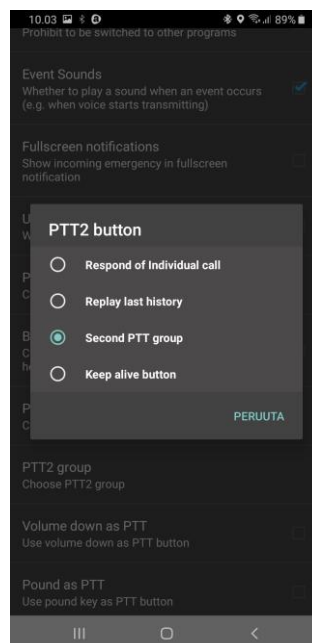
10.03 89%

Prohibit to be switched to other programs

Event Sounds
Whether to play a sound when an event occurs (e.g. when voice starts transmitting)

Fullscreen notifications
Show incoming emergency in fullscreen notification

U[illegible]
W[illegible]

P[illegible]
C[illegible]

B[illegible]
C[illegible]
h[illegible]

P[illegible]
C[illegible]

PTT2 button

Respond of Individual call

Replay last history

Second PTT group

Keep alive button

PERUUTA

PTT2 group
Choose PTT2 group

Volume down as PTT
Use volume down as PTT button

Pound as PTT
Use pound key as PTT button